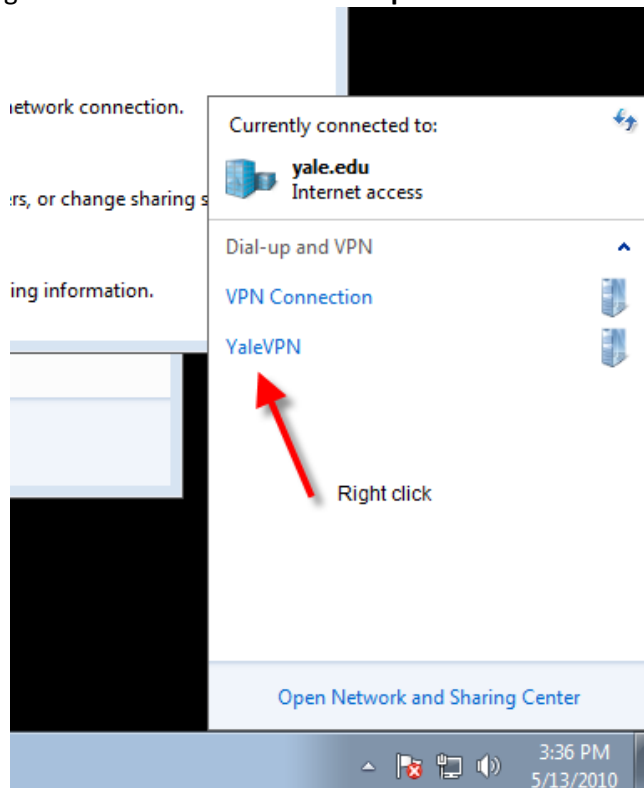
etwork connection.

rs, or change sharing s

ing information.

Currently connected to:

yale.edu
Internet access

Dial-up and VPN

VPN Connection

YaleVPN

Right click

Open Network and Sharing Center

3:36 PM
5/13/2010